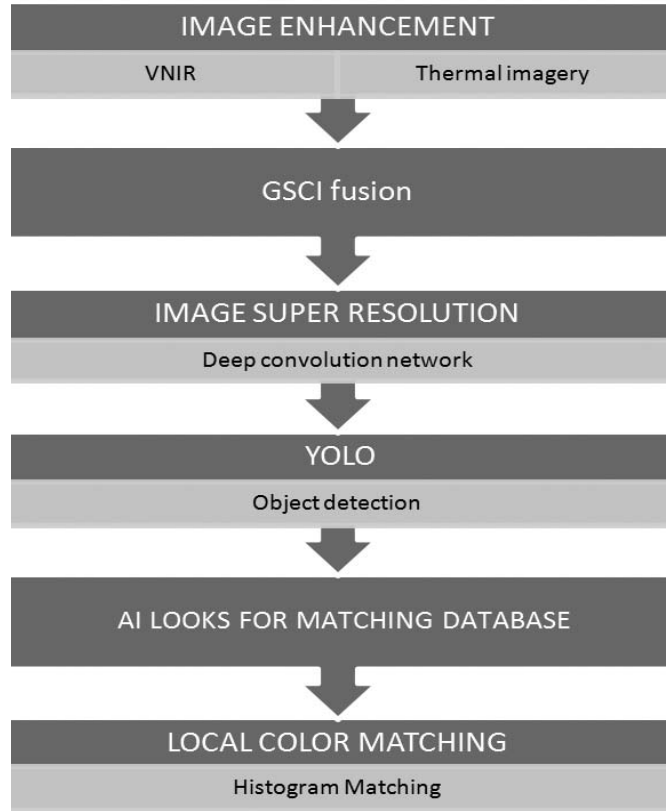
IMAGE ENHANCEMENT

VNIR

Thermal imagery

GSCI fusion

IMAGE SUPER RESOLUTION

Deep convolution network

YOLO

Object detection

AI LOOKS FOR MATCHING DATABASE

LOCAL COLOR MATCHING

Histogram Matching